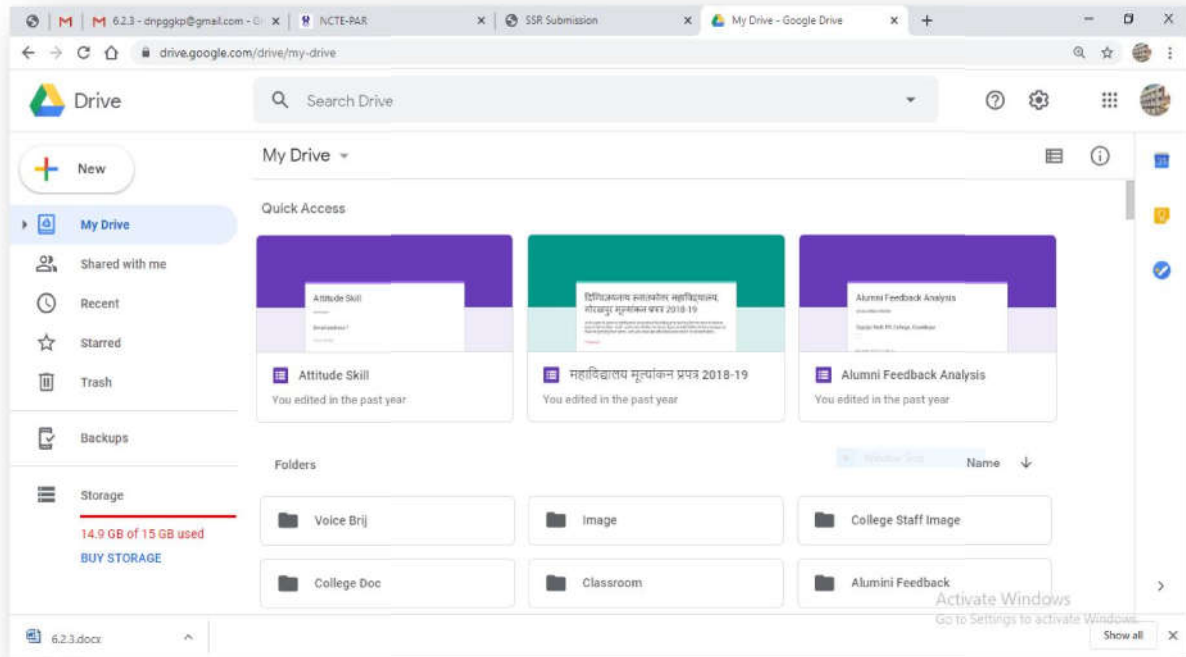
M 6.2.3 - dnpggkp@gmail.com - G ×
NCTE-PAR ×
SSR Submission ×
My Drive - Google Drive ×
+

drive.google.com/drive/my-drive

Drive
Search Drive

New
My Drive
Shared with me
Recent
Starred
Trash
Backups
Storage
14.9 GB of 15 GB used
BUY STORAGE

My Drive

Quick Access

Attitude Skill
दिग्विजयनाथ स्नातकोत्तर महाविद्यालय, गोरखपुर मूल्यांकन प्रपत्र 2018-19
Alumni Feedback Analysis

Attitude Skill
You edited in the past year

महाविद्यालय मूल्यांकन प्रपत्र 2018-19
You edited in the past year

Alumni Feedback Analysis
You edited in the past year

Folders
Name

Voice Brij
Image
College Staff Image
College Doc
Classroom
Alumini Feedback

Activate Windows
Go to Settings to activate Windows.

6.2.3.docx
Show all